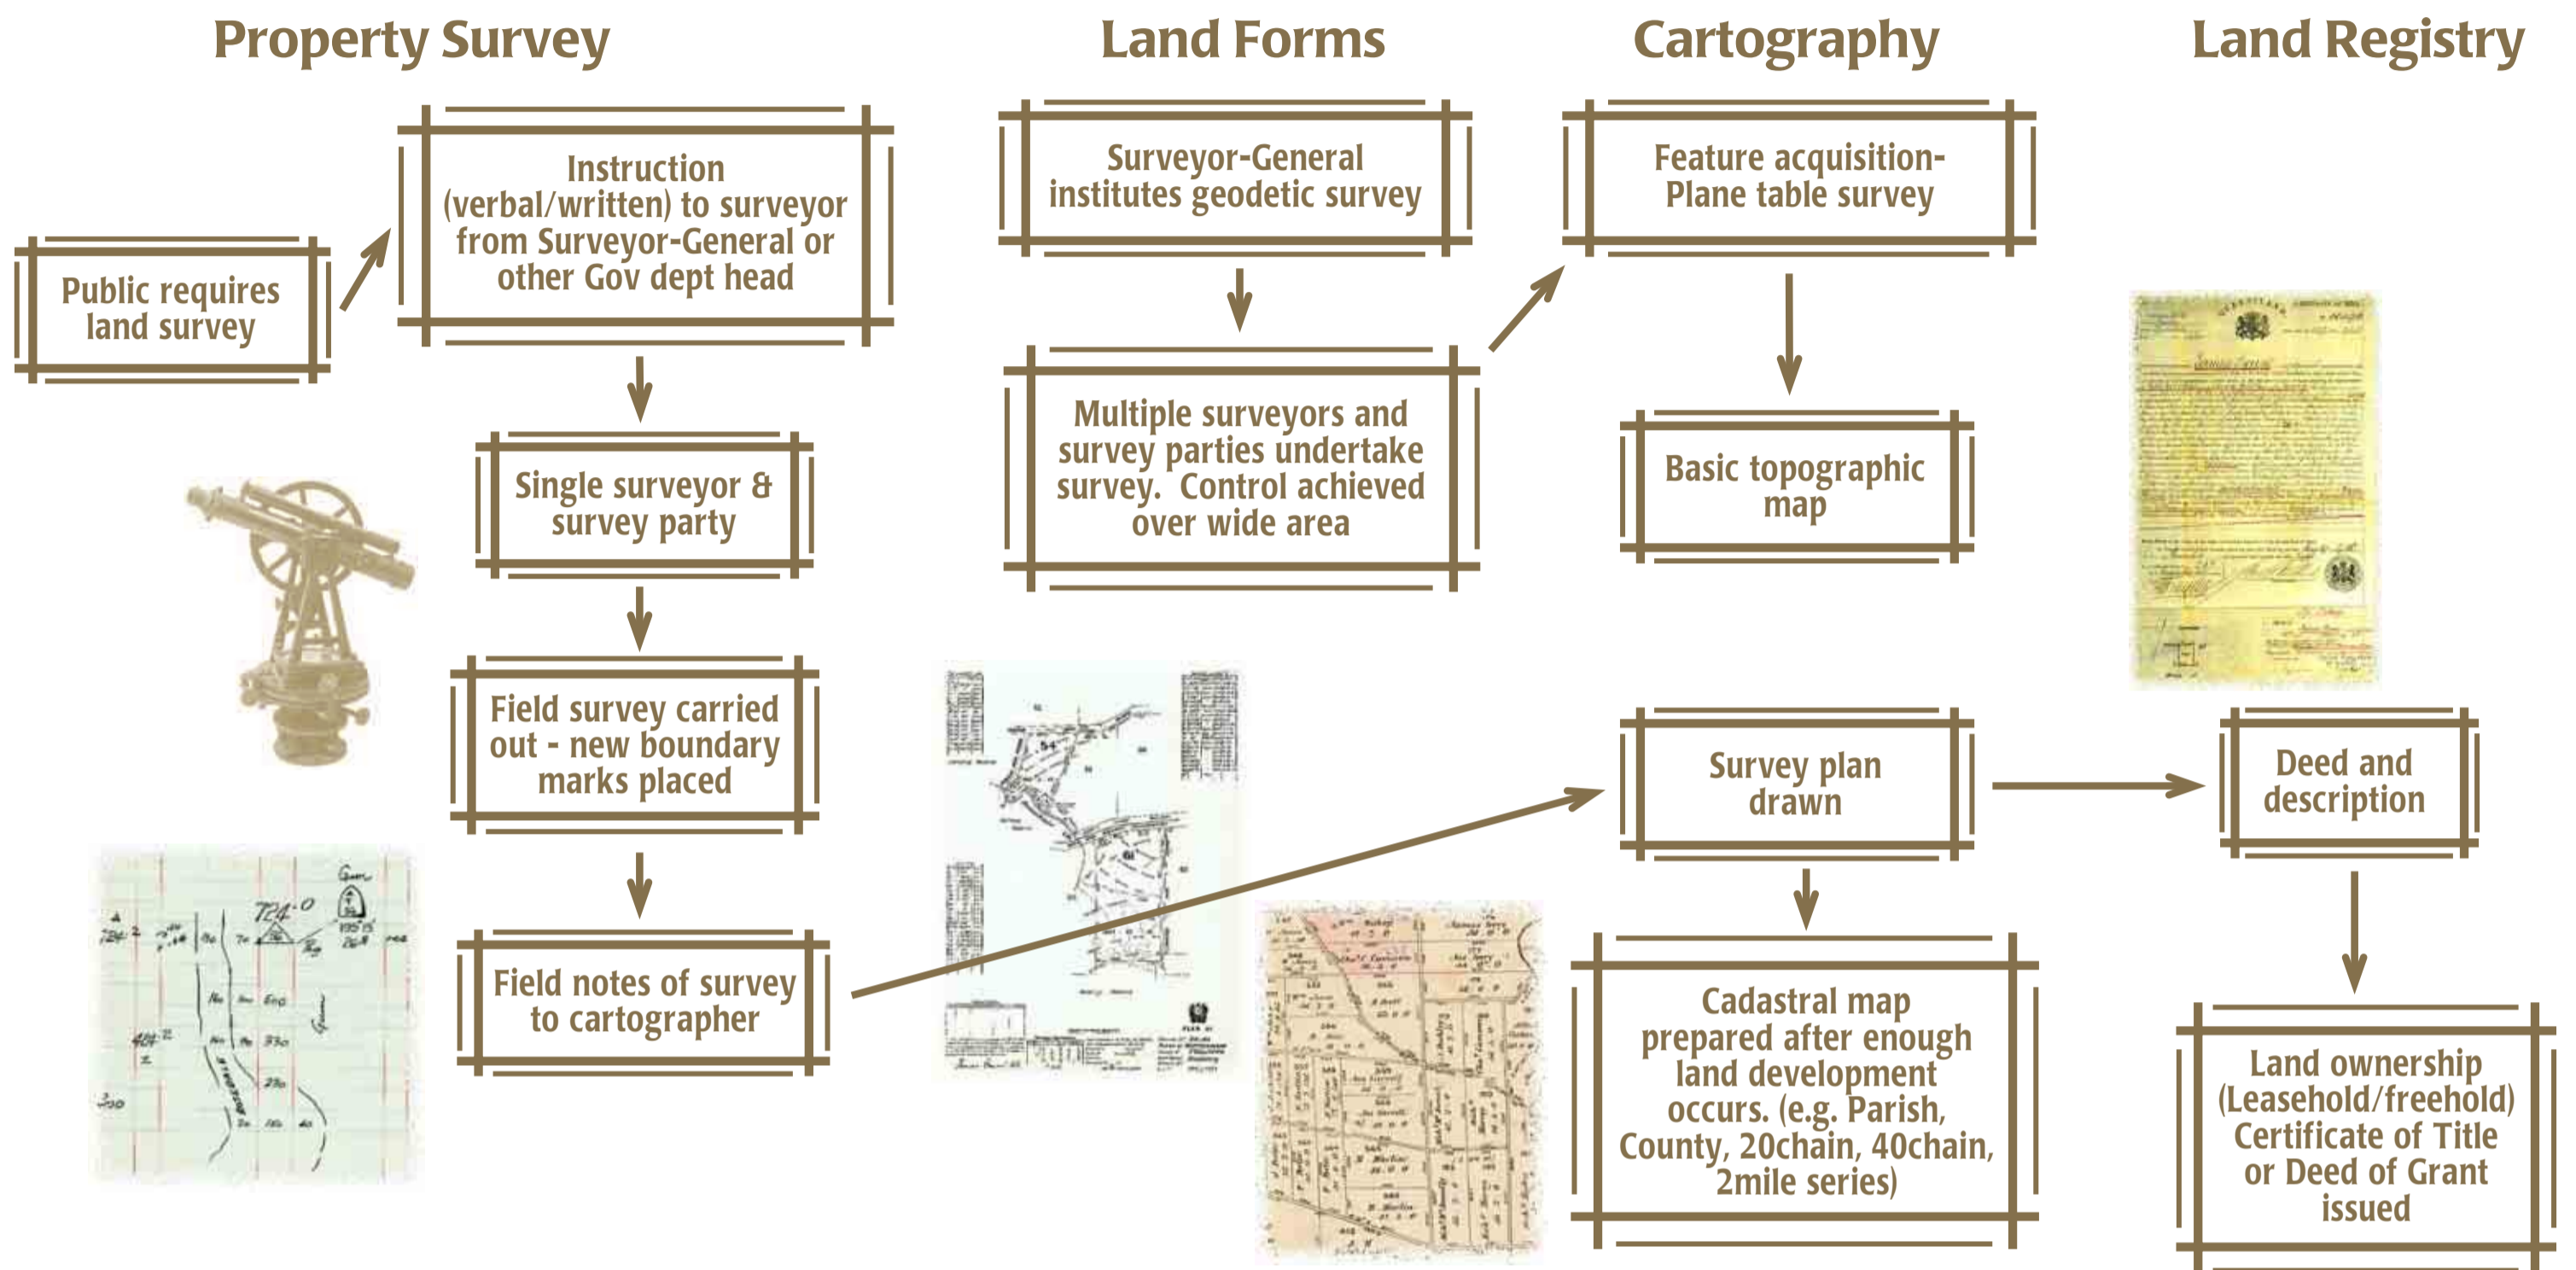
Property Survey

Public requires land survey

Instruction (verbal/written) to surveyor from Surveyor-General or other Gov dept head

Single surveyor & survey party

Field survey carried out - new boundary marks placed

Field notes of survey to cartographer

Land Forms

Surveyor-General institutes geodetic survey

Multiple surveyors and survey parties undertake survey. Control achieved over wide area

Cartography

Feature acquisition-Plane table survey

Basic topographic map

Survey plan drawn

Cadastral map prepared after enough land development occurs. (e.g. Parish, County, 20chain, 40chain, 2mile series)

Land Registry

Deed and description

Land ownership (Leasehold/freehold) Certificate of Title or Deed of Grant issued